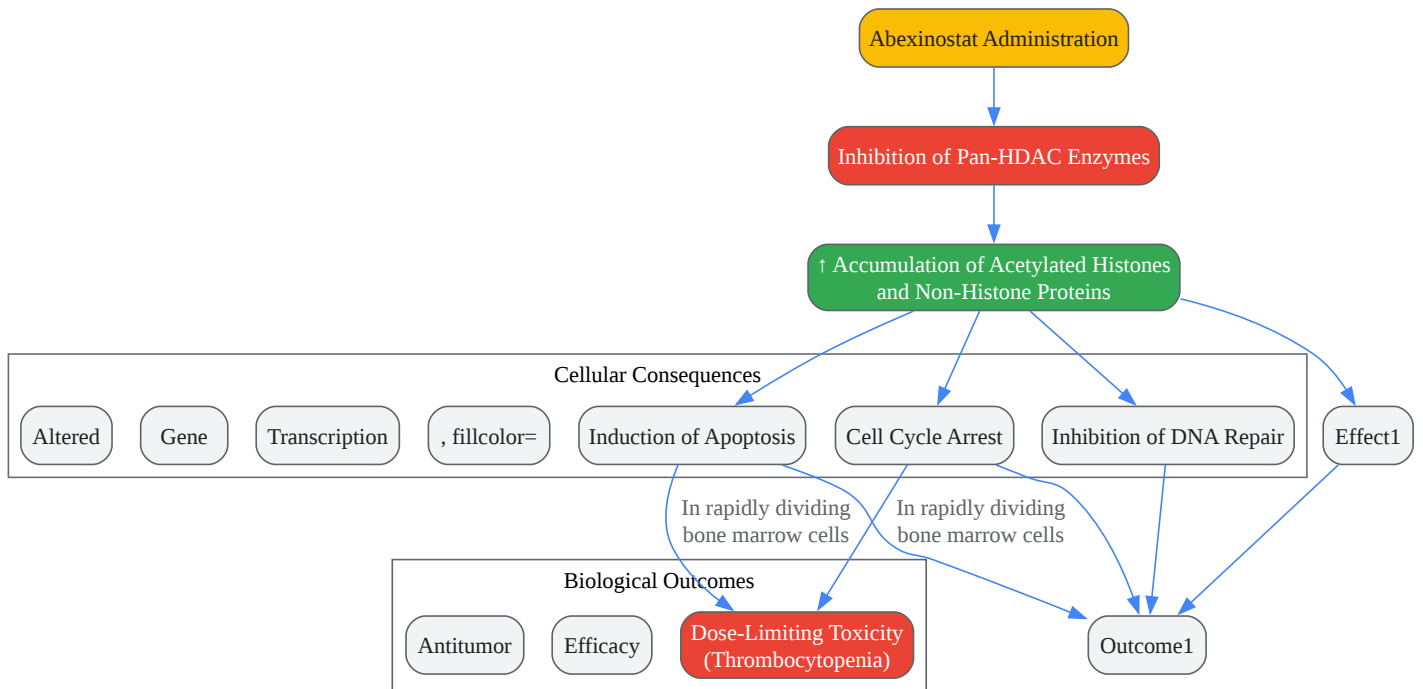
Abexinostat Administration

Inhibition of Pan-HDAC Enzymes

↑ Accumulation of Acetylated Histones and Non-Histone Proteins

Cellular Consequences

Altered

Gene

Transcription

, fillcolor=

Induction of Apoptosis

Cell Cycle Arrest

Inhibition of DNA Repair

Effect1

In rapidly dividing bone marrow cells

In rapidly dividing bone marrow cells

Biological Outcomes

Antitumor

Efficacy

Dose-Limiting Toxicity (Thrombocytopenia)

Outcome1